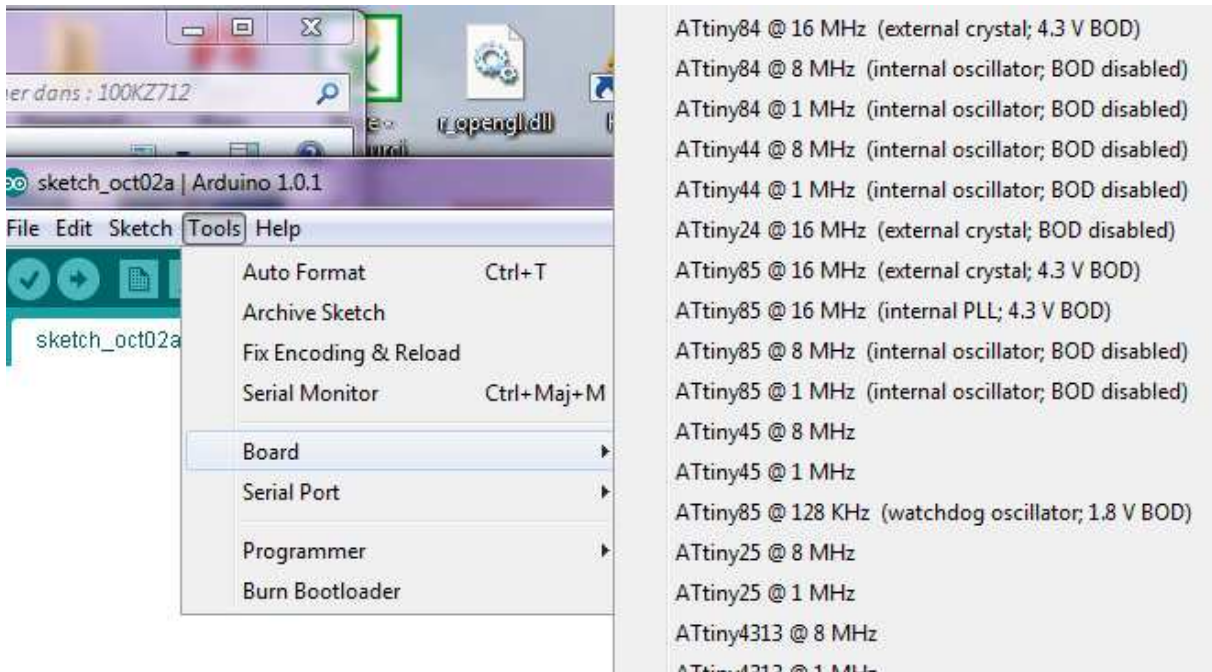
er dans : 100KZ712

r_opengl.dll

sketch_oct02a | Arduino 1.0.1

File Edit Sketch Tools Help

sketch_oct02a

Auto Format Ctrl+T
Archive Sketch
Fix Encoding & Reload
Serial Monitor Ctrl+Maj+M
Board
Serial Port
Programmer
Burn Bootloader

ATtiny84 @ 16 MHz (external crystal; 4.3 V BOD)
ATtiny84 @ 8 MHz (internal oscillator; BOD disabled)
ATtiny84 @ 1 MHz (internal oscillator; BOD disabled)
ATtiny44 @ 8 MHz (internal oscillator; BOD disabled)
ATtiny44 @ 1 MHz (internal oscillator; BOD disabled)
ATtiny24 @ 16 MHz (external crystal; BOD disabled)
ATtiny85 @ 16 MHz (external crystal; 4.3 V BOD)
ATtiny85 @ 16 MHz (internal PLL; 4.3 V BOD)
ATtiny85 @ 8 MHz (internal oscillator; BOD disabled)
ATtiny85 @ 1 MHz (internal oscillator; BOD disabled)
ATtiny45 @ 8 MHz
ATtiny45 @ 1 MHz
ATtiny85 @ 128 KHz (watchdog oscillator; 1.8 V BOD)
ATtiny25 @ 8 MHz
ATtiny25 @ 1 MHz
ATtiny4313 @ 8 MHz
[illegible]